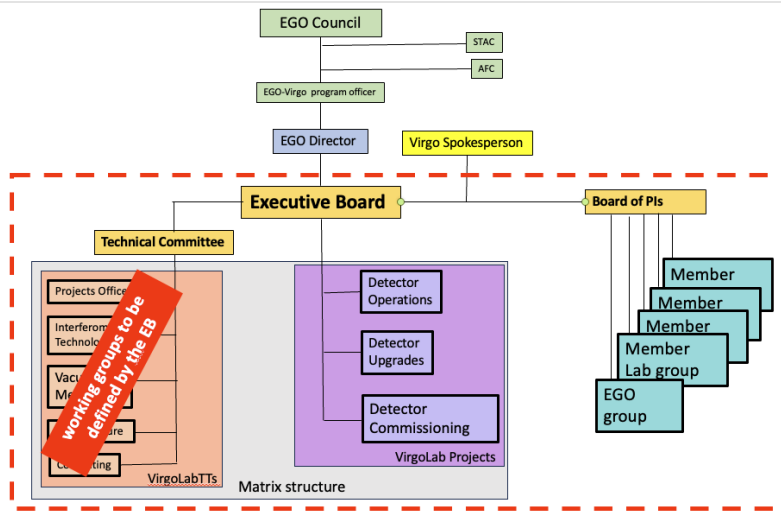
EGO Council

STAC

AFC

EGO-Virgo program officer

EGO Director

Virgo Spokesperson

Executive Board

Board of PIs

Technical Committee

Projects Office

Interferom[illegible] Technolo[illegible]

Vacu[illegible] Me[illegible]

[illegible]ure

Co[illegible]ting

VirgoLabTTs

working groups to be defined by the EB

Detector Operations

Detector Upgrades

Detector Commissioning

VirgoLab Projects

Matrix structure

Member

Member

Member

Member Lab group

EGO group